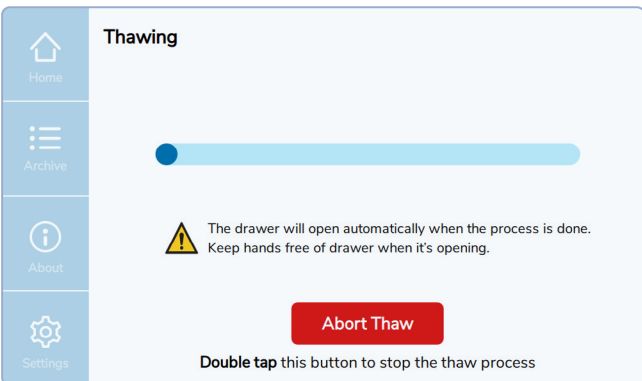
Home

Archive

About

Settings

Thawing

The drawer will open automatically when the process is done. Keep hands free of drawer when it's opening.

Abort Thaw

**Double tap** this button to stop the thaw process